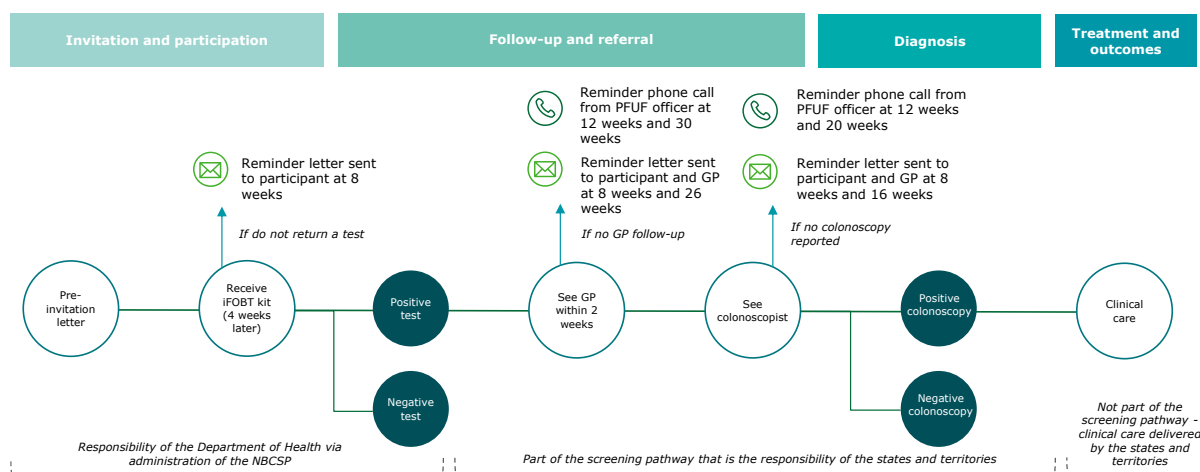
Invitation and participation

Follow-up and referral

Diagnosis

Treatment and outcomes

Reminder letter sent to participant at 8 weeks

If do not return a test

Reminder phone call from PFUF officer at 12 weeks and 30 weeks

Reminder letter sent to participant and GP at 8 weeks and 26 weeks

If no GP follow-up

Reminder phone call from PFUF officer at 12 weeks and 20 weeks

Reminder letter sent to participant and GP at 8 weeks and 16 weeks

If no colonoscopy reported

Pre-invitation letter

Receive iFOBT kit (4 weeks later)

Positive test

Negative test

See GP within 2 weeks

See colonoscopist

Positive colonoscopy

Negative colonoscopy

Clinical care

Responsibility of the Department of Health via administration of the NBCSP

Part of the screening pathway that is the responsibility of the states and territories

Not part of the screening pathway – clinical care delivered by the states and territories